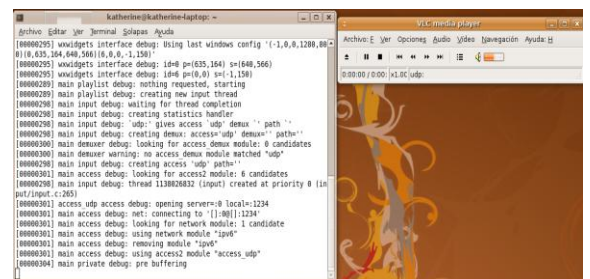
katherine@katherine-laptop: ~

Archivo Editar Ver Terminal Solapas Ayuda

[00000295] wxwidgets interface debug: Using last windows config '(-1,0,0,1280,80 0)(0,635,164,640,566)(0,0,0,-1,150)'
[00000295] wxwidgets interface debug: id=0 p=(635,164) s=(640,566)
[00000295] wxwidgets interface debug: id=6 p=(0,0) s=(-1,150)
[00000289] main playlist debug: nothing requested, starting
[00000289] main playlist debug: creating new input thread
[00000298] main input debug: waiting for thread completion
[00000298] main input debug: creating statistics handler
[00000298] main input debug: `udp:' gives access `udp' demux `' path `'
[00000298] main input debug: creating demux: access='udp' demux='' path=''
[00000300] main demuxer debug: looking for access_demux module: 0 candidates
[00000300] main demuxer warning: no access_demux module matched "udp"
[00000298] main input debug: creating access 'udp' path=''
[00000301] main access debug: looking for access2 module: 6 candidates
[00000298] main input debug: thread 1138826832 (input) created at priority 0 (input/input.c:265)
[00000301] access_udp access debug: opening server=:0 local=:1234
[00000301] main access debug: net: connecting to '[::%0]:1234'
[00000301] main access debug: looking for network module: 1 candidate
[00000301] main access debug: using network module "ipv6"
[00000301] main access debug: removing module "ipv6"
[00000301] main access debug: using access2 module "access_udp"
[00000304] main private debug: pre buffering

VLC media player

Archivo: E Ver Opciones Audio Vídeo Navegación Ayuda: H

0:00:00 / 0:00 x1.0 udp: